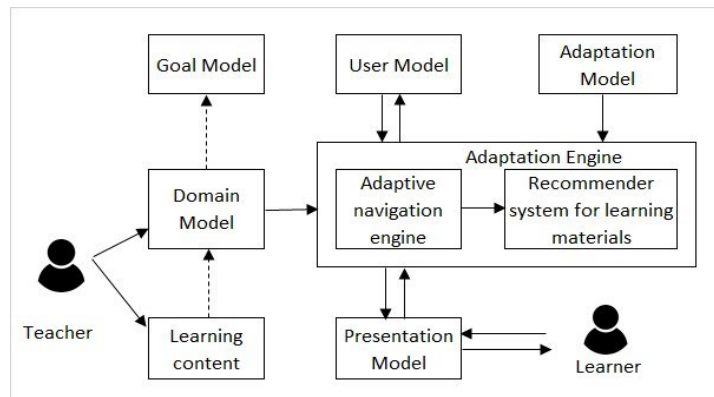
Goal Model

User Model

Adaptation Model

Adaptation Engine

Domain Model

Adaptive navigation engine

Recommender system for learning materials

Teacher

Learning content

Presentation Model

Learner